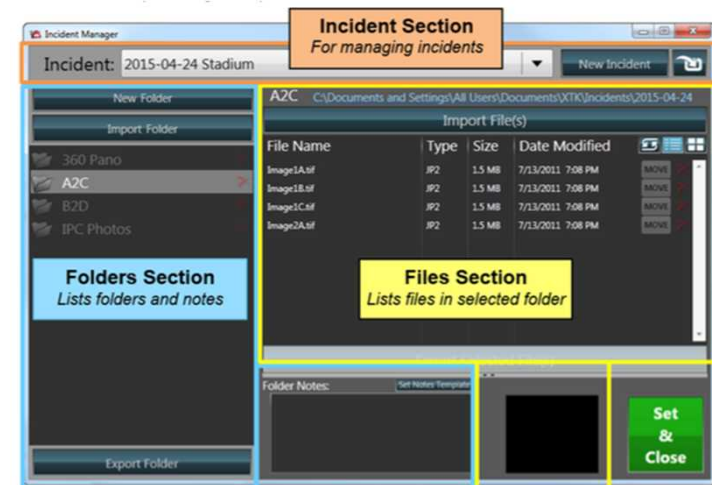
Incident Manager

Incident Section
For managing incidents

Incident: 2015-04-24 Stadium

New Incident

New Folder

Import Folder

360 Pano
A2C
B2D
IPC Photos

Folders Section
Lists folders and notes

A2C C:\Documents and Settings\All Users\Documents\XTK\Incidents\2015-04-24

Import File(s)

| File Name | Type | Size | Date Modified | |
|---|---|---|---|---|
| Image1A.tif | JP2 | 1.5 MB | 7/13/2011 7:08 PM | MOVE |
| Image1B.tif | JP2 | 1.5 MB | 7/13/2011 7:08 PM | MOVE |
| Image1C.tif | JP2 | 1.5 MB | 7/13/2011 7:08 PM | MOVE |
| Image2A.tif | JP2 | 1.5 MB | 7/13/2011 7:08 PM | MOVE |

Files Section
Lists files in selected folder

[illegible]

Folder Notes:

Set Notes Template

Export Folder

Set & Close